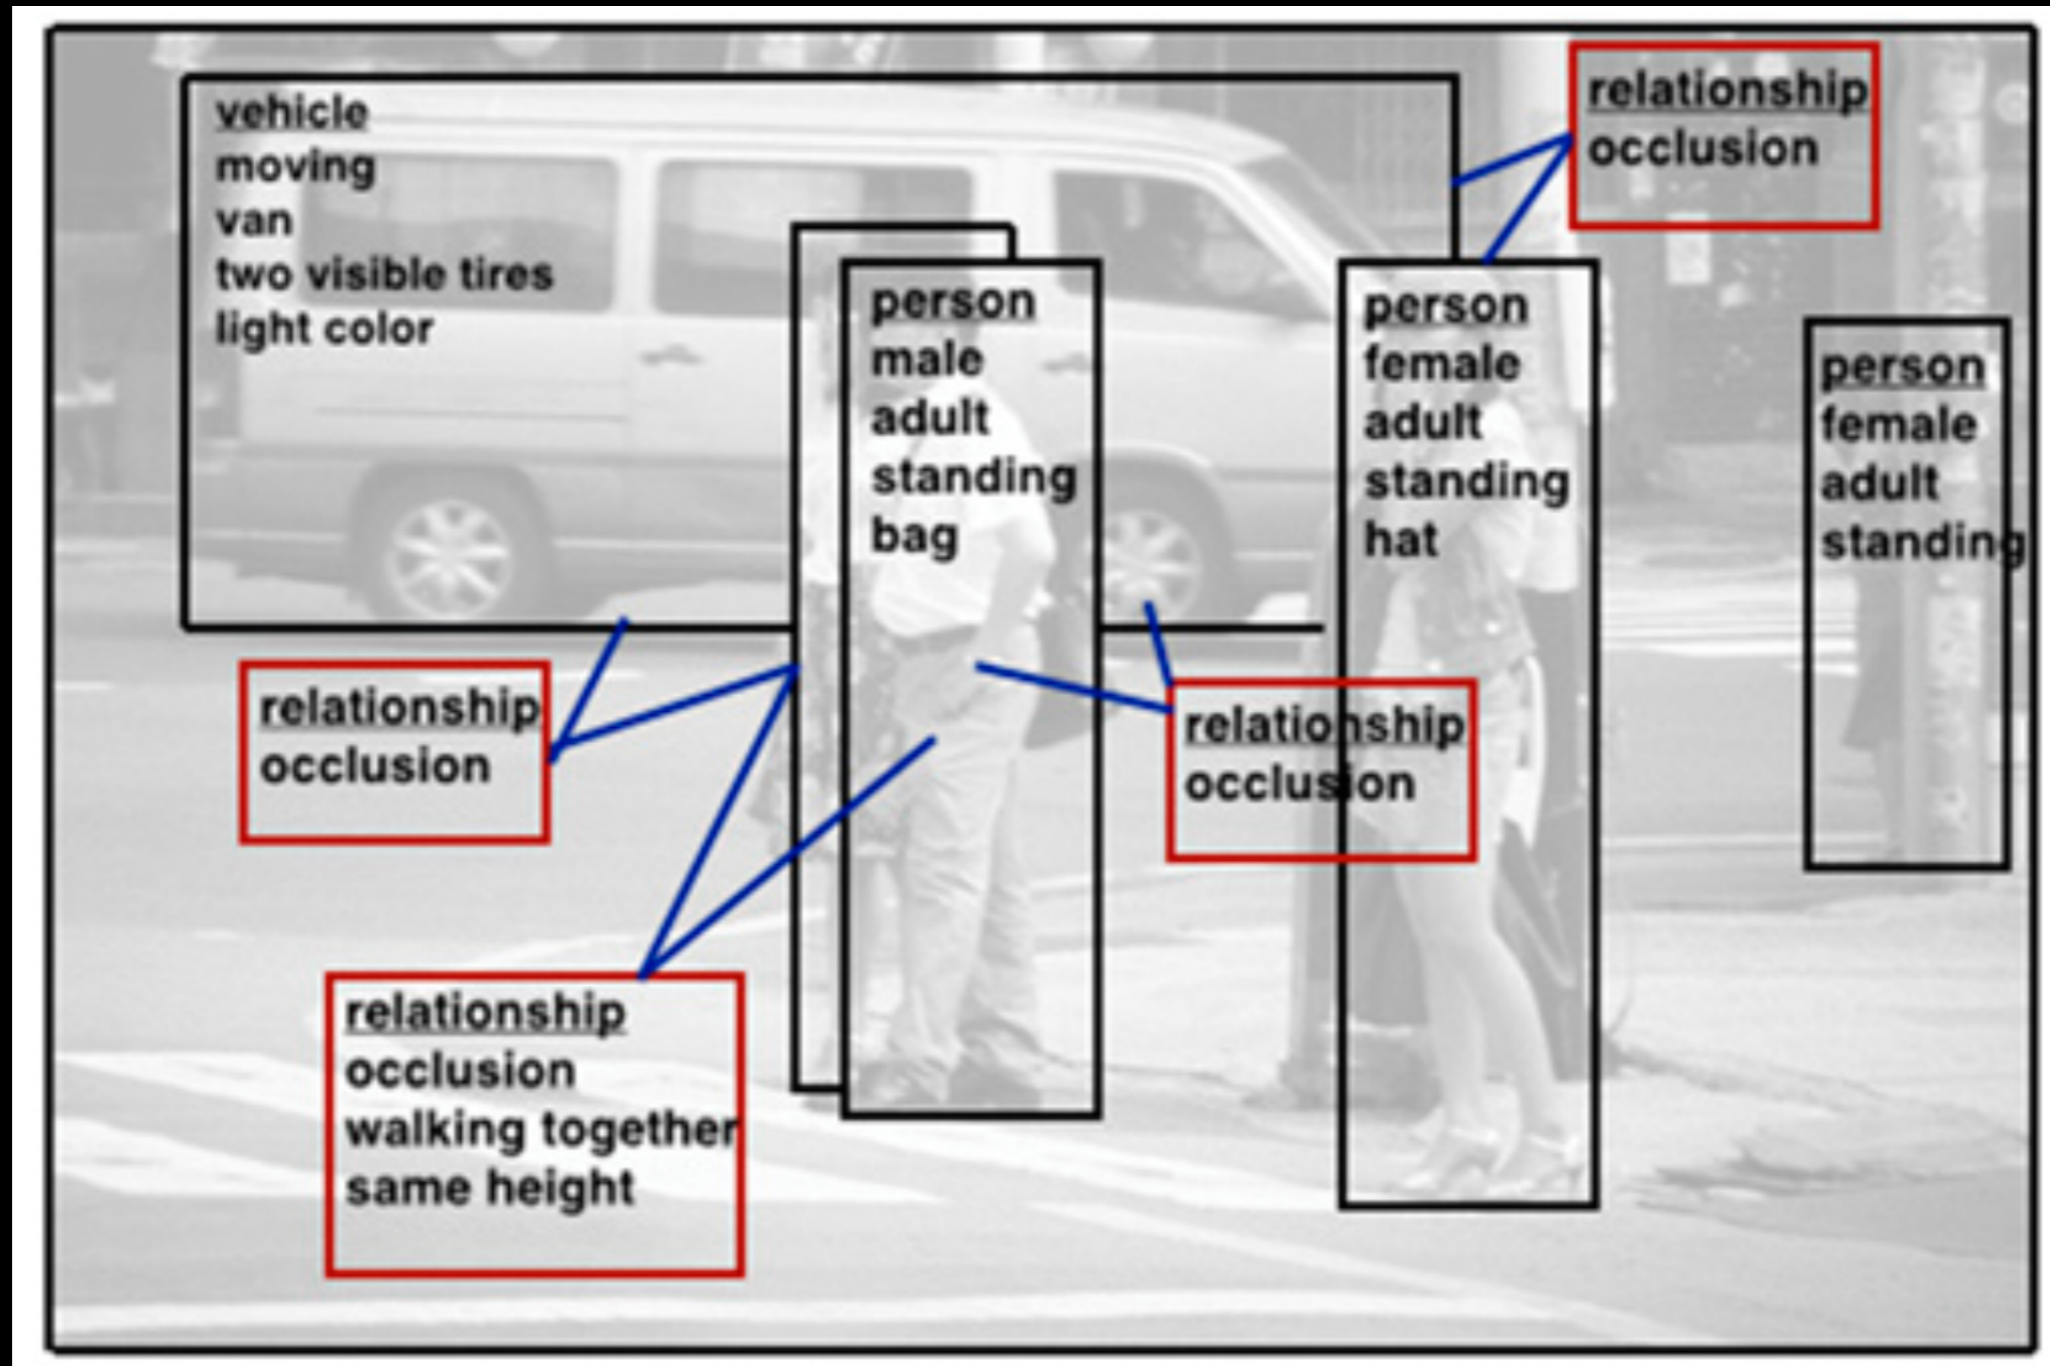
vehicle
moving
van
two visible tires
light color

relationship
occlusion

person
male
adult
standing
bag

person
female
adult
standing
hat

person
female
adult
standing

relationship
occlusion

relationship
occlusion

relationship
occlusion
walking together
same height